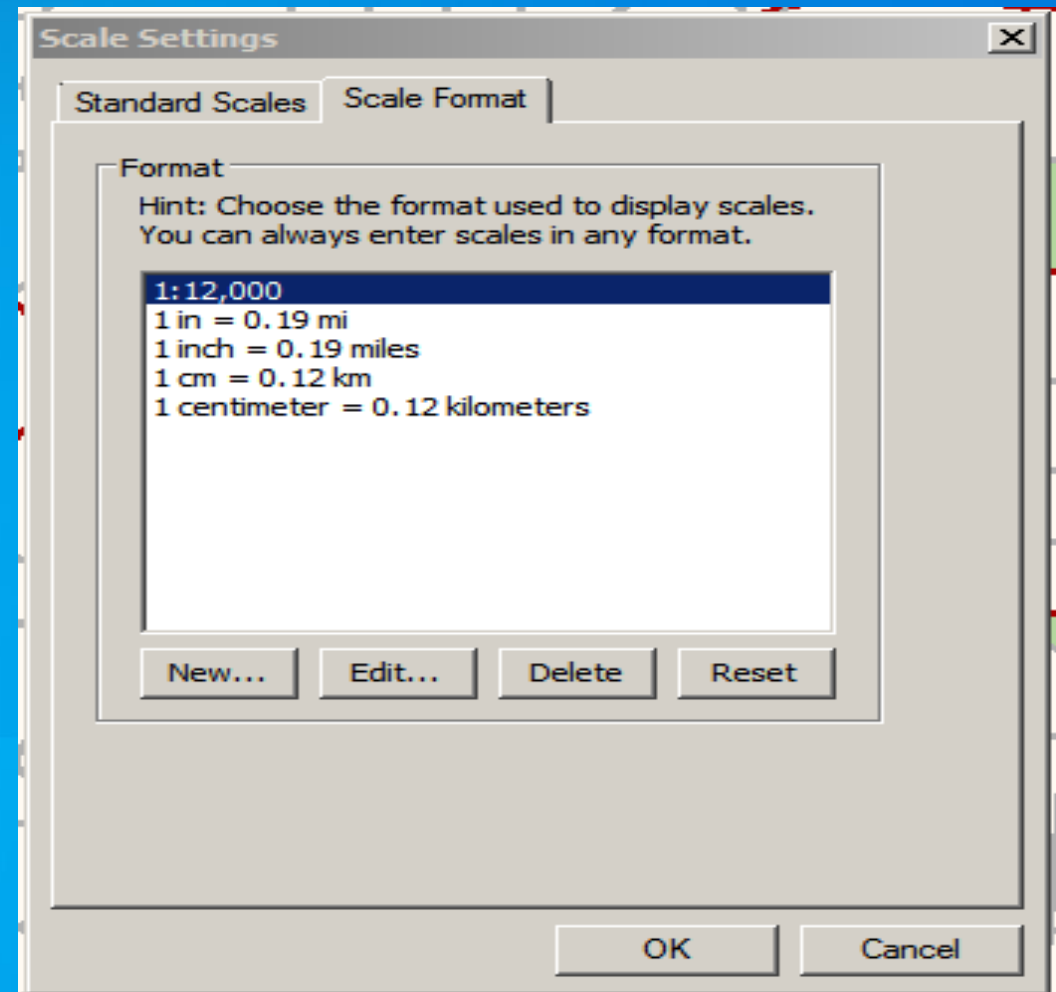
Scale Settings

X

Standard Scales

Scale Format

Format

Hint: Choose the format used to display scales.
You can always enter scales in any format.

1:12,000
1 in = 0.19 mi
1 inch = 0.19 miles
1 cm = 0.12 km
1 centimeter = 0.12 kilometers

New...

Edit...

Delete

Reset

OK

Cancel